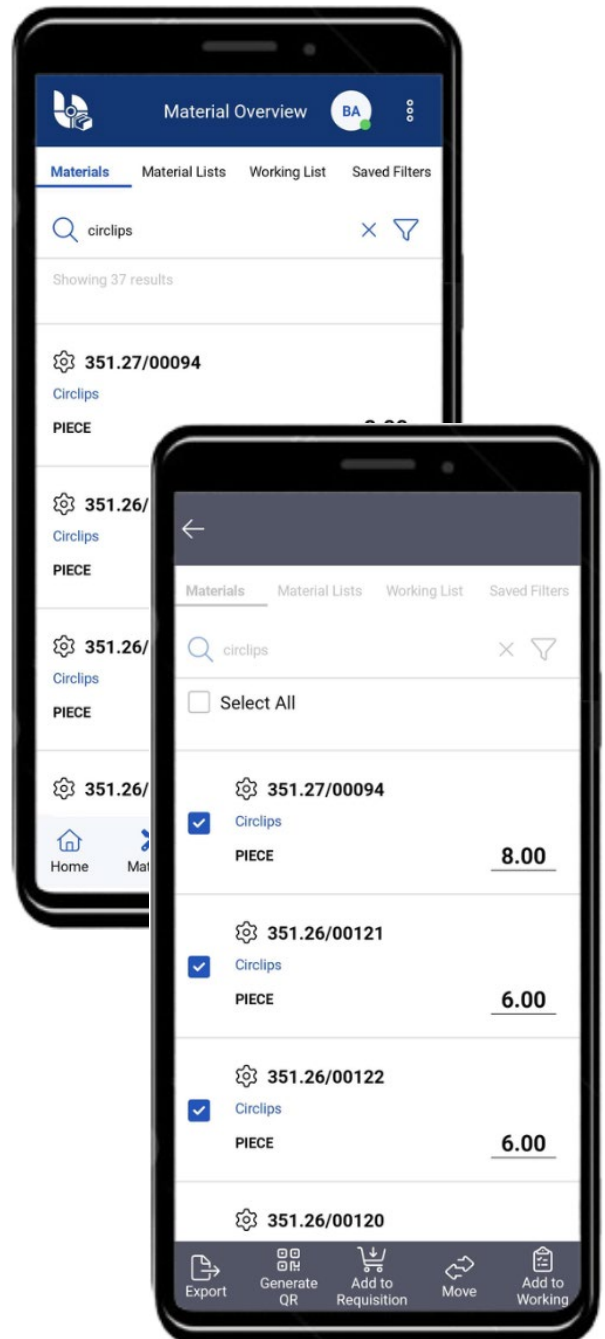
Material Overview
BA

Materials Material Lists Working List Saved Filters

circlips

Showing 37 results

351.27/00094
Circlips
PIECE

351.26/
Circlips
PIECE

351.26/
Circlips
PIECE

351.26/

Home Ma

Materials Material Lists Working List Saved Filters

circlips

Select All

351.27/00094
Circlips
PIECE 8.00

351.26/00121
Circlips
PIECE 6.00

351.26/00122
Circlips
PIECE 6.00

351.26/00120

Export Generate QR Add to Requisition Move Add to Working